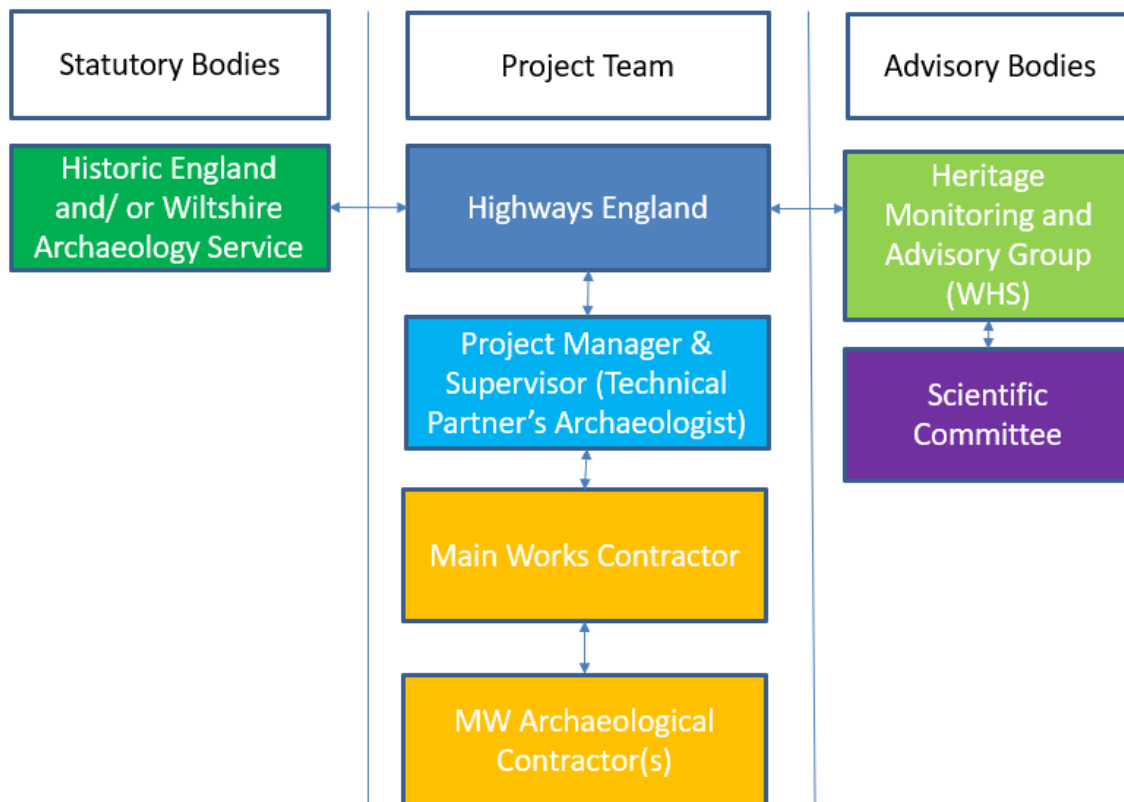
Statutory Bodies

Historic England and/ or Wiltshire Archaeology Service

Project Team

Highways England

Project Manager & Supervisor (Technical Partner's Archaeologist)

Main Works Contractor

MW Archaeological Contractor(s)

Advisory Bodies

Heritage Monitoring and Advisory Group (WHS)

Scientific Committee